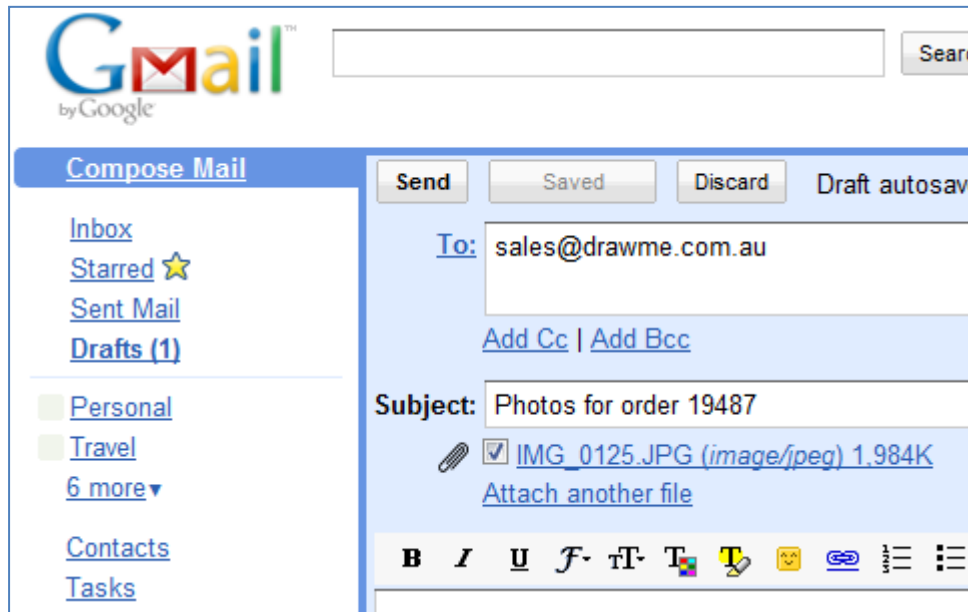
Gmail™
by Google

Searc

Compose Mail

Inbox
Starred
Sent Mail
Drafts (1)

Personal
Travel
6 more▾

Contacts
Tasks

Send
Saved
Discard
Draft autosav

To: sales@drawme.com.au

Add Cc | Add Bcc

Subject: Photos for order 19487

IMG_0125.JPG (image/jpeg) 1,984K
Attach another file

B I U